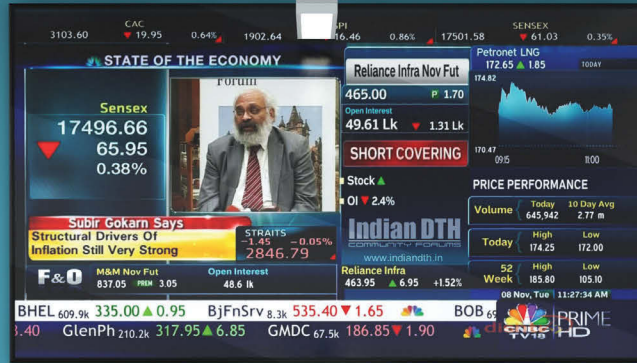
3103.60 CAC 19.95 0.64% 1902.64 SPI 16.46 0.86% 17501.58 SENSEX 61.03 0.35%

STATE OF THE ECONOMY

Forum

Sensex
17496.66
65.95
0.38%

Subir Gokarn Says
Structural Drivers Of Inflation Still Very Strong

STRAITS
-1.45 -0.05%
2846.79

Reliance Infra Nov Fut
465.00 P 1.70
Open Interest
49.61 Lk 1.31 Lk
SHORT COVERING
Stock
OI 2.4%

Indian DTH
COMMUNITY FORUMS
www.indiandth.in

Petronet LNG
172.65 1.85 TODAY
174.82
170.47
09:15 11:00

PRICE PERFORMANCE
| | Today | 10 Day Avg |
|---|---|---|
| Volume | 645,942 | 2.77 m |
| | High | Low |
| Today | 174.25 | 172.00 |
| | High | Low |
| 52 Week | 185.80 | 105.10 |

F&O M&M Nov Fut 837.05 PREM 3.05 Open Interest 48.6 lk
Reliance Infra 463.95 6.95 +1.52%
08 Nov, Tue 11:27:34 AM

BHEL 609.9k 335.00 0.95 BjFnSrv 8.3k 535.40 1.65 BOB
.40 GlenPh 210.2k 317.95 6.85 GMDC 67.5k 186.85 1.90

CNBC TV18 PRIME HD